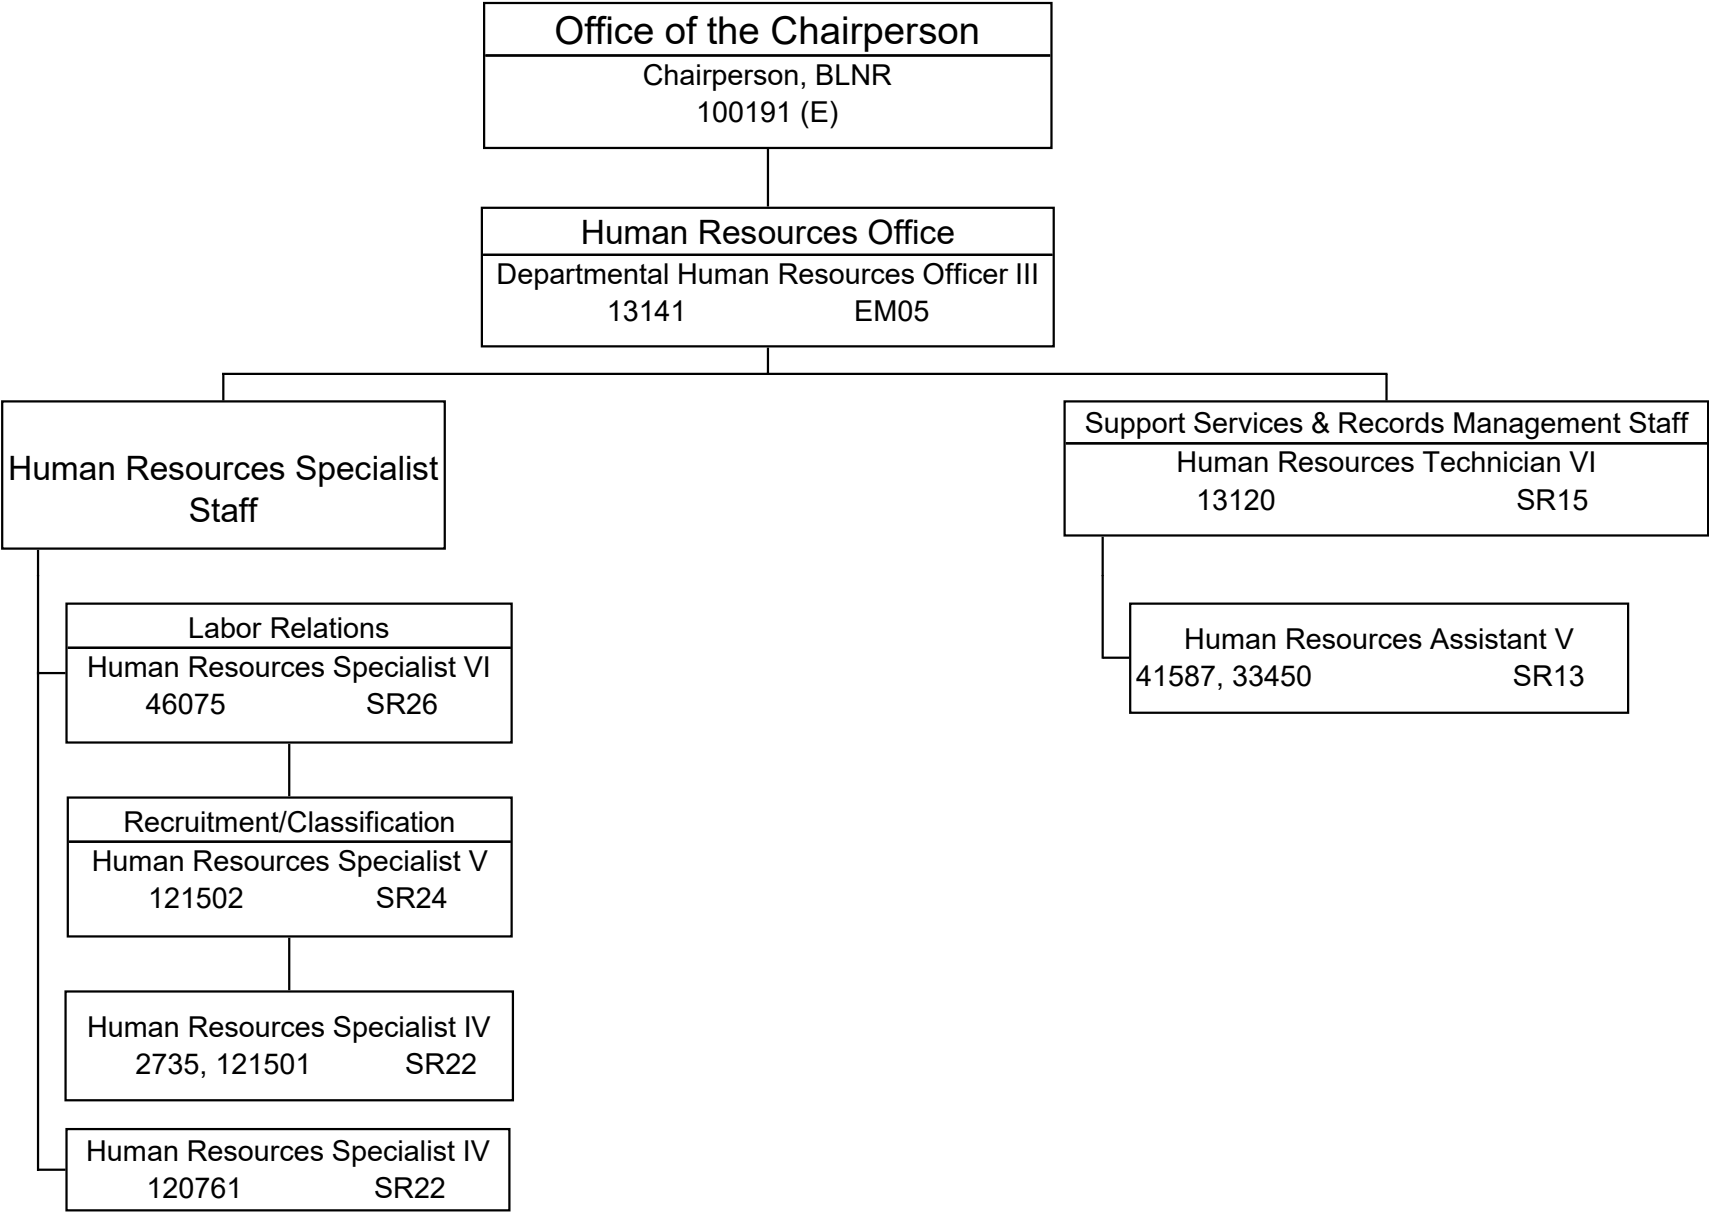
Office of the Chairperson
Chairperson, BLNR
100191 (E)

Human Resources Office
Departmental Human Resources Officer III
13141 EM05

Human Resources Specialist Staff

Labor Relations
Human Resources Specialist VI
46075 SR26

Recruitment/Classification
Human Resources Specialist V
121502 SR24

Human Resources Specialist IV
2735, 121501 SR22

Human Resources Specialist IV
120761 SR22

Support Services & Records Management Staff
Human Resources Technician VI
13120 SR15

Human Resources Assistant V
41587, 33450 SR13